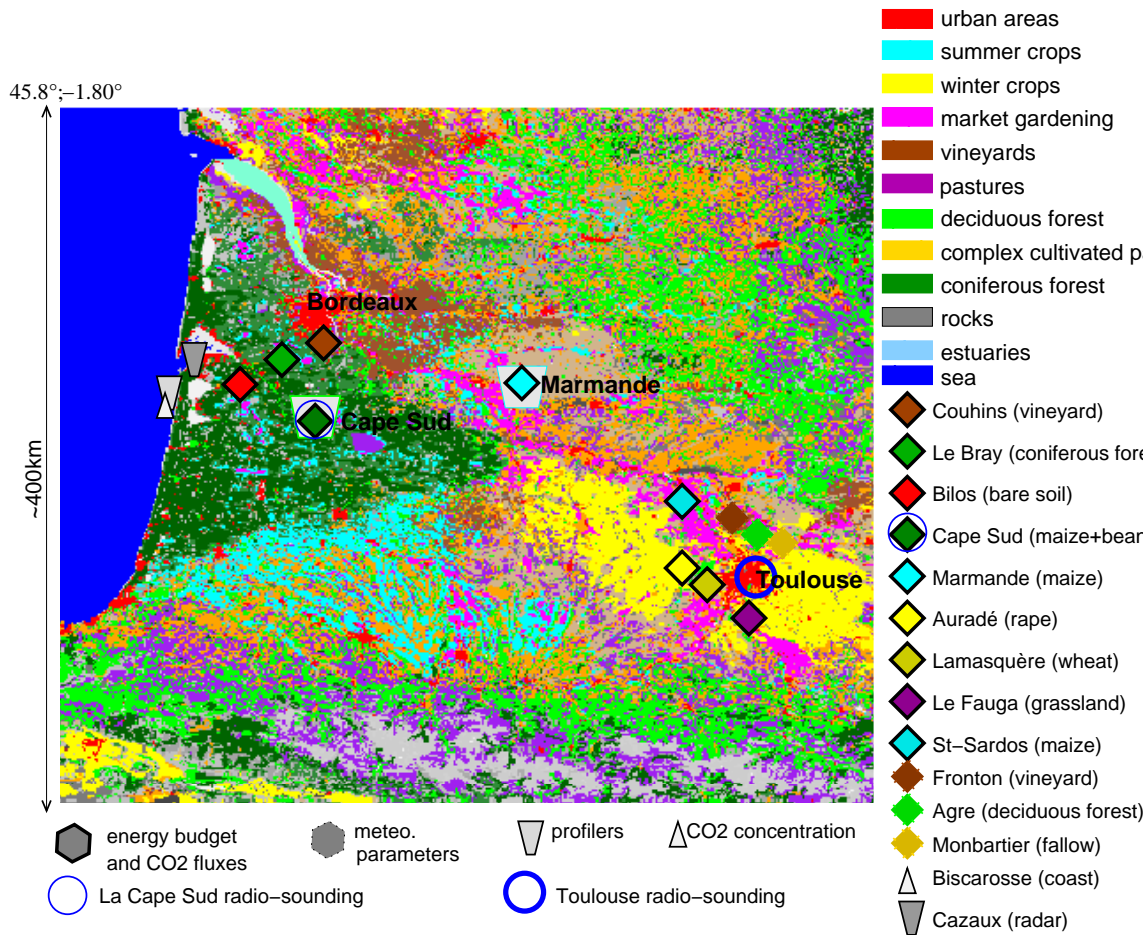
45.8°;−1.80°

~400km

Bordeaux

Marmande

Cape Sud

Toulouse

urban areas
summer crops
winter crops
market gardening
vineyards
pastures
deciduous forest
complex cultivated p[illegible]
coniferous forest
rocks
estuaries
sea

Couhins (vineyard)
Le Bray (coniferous fore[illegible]
Bilos (bare soil)
Cape Sud (maize+bea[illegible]
Marmande (maize)
Auradé (rape)
Lamasquère (wheat)
Le Fauga (grassland)
St−Sardos (maize)
Fronton (vineyard)
Agre (deciduous forest)
Monbartier (fallow)
Biscarosse (coast)
Cazaux (radar)

energy budget and CO2 fluxes
meteo. parameters
profilers
CO2 concentration
La Cape Sud radio−sounding
Toulouse radio−sounding